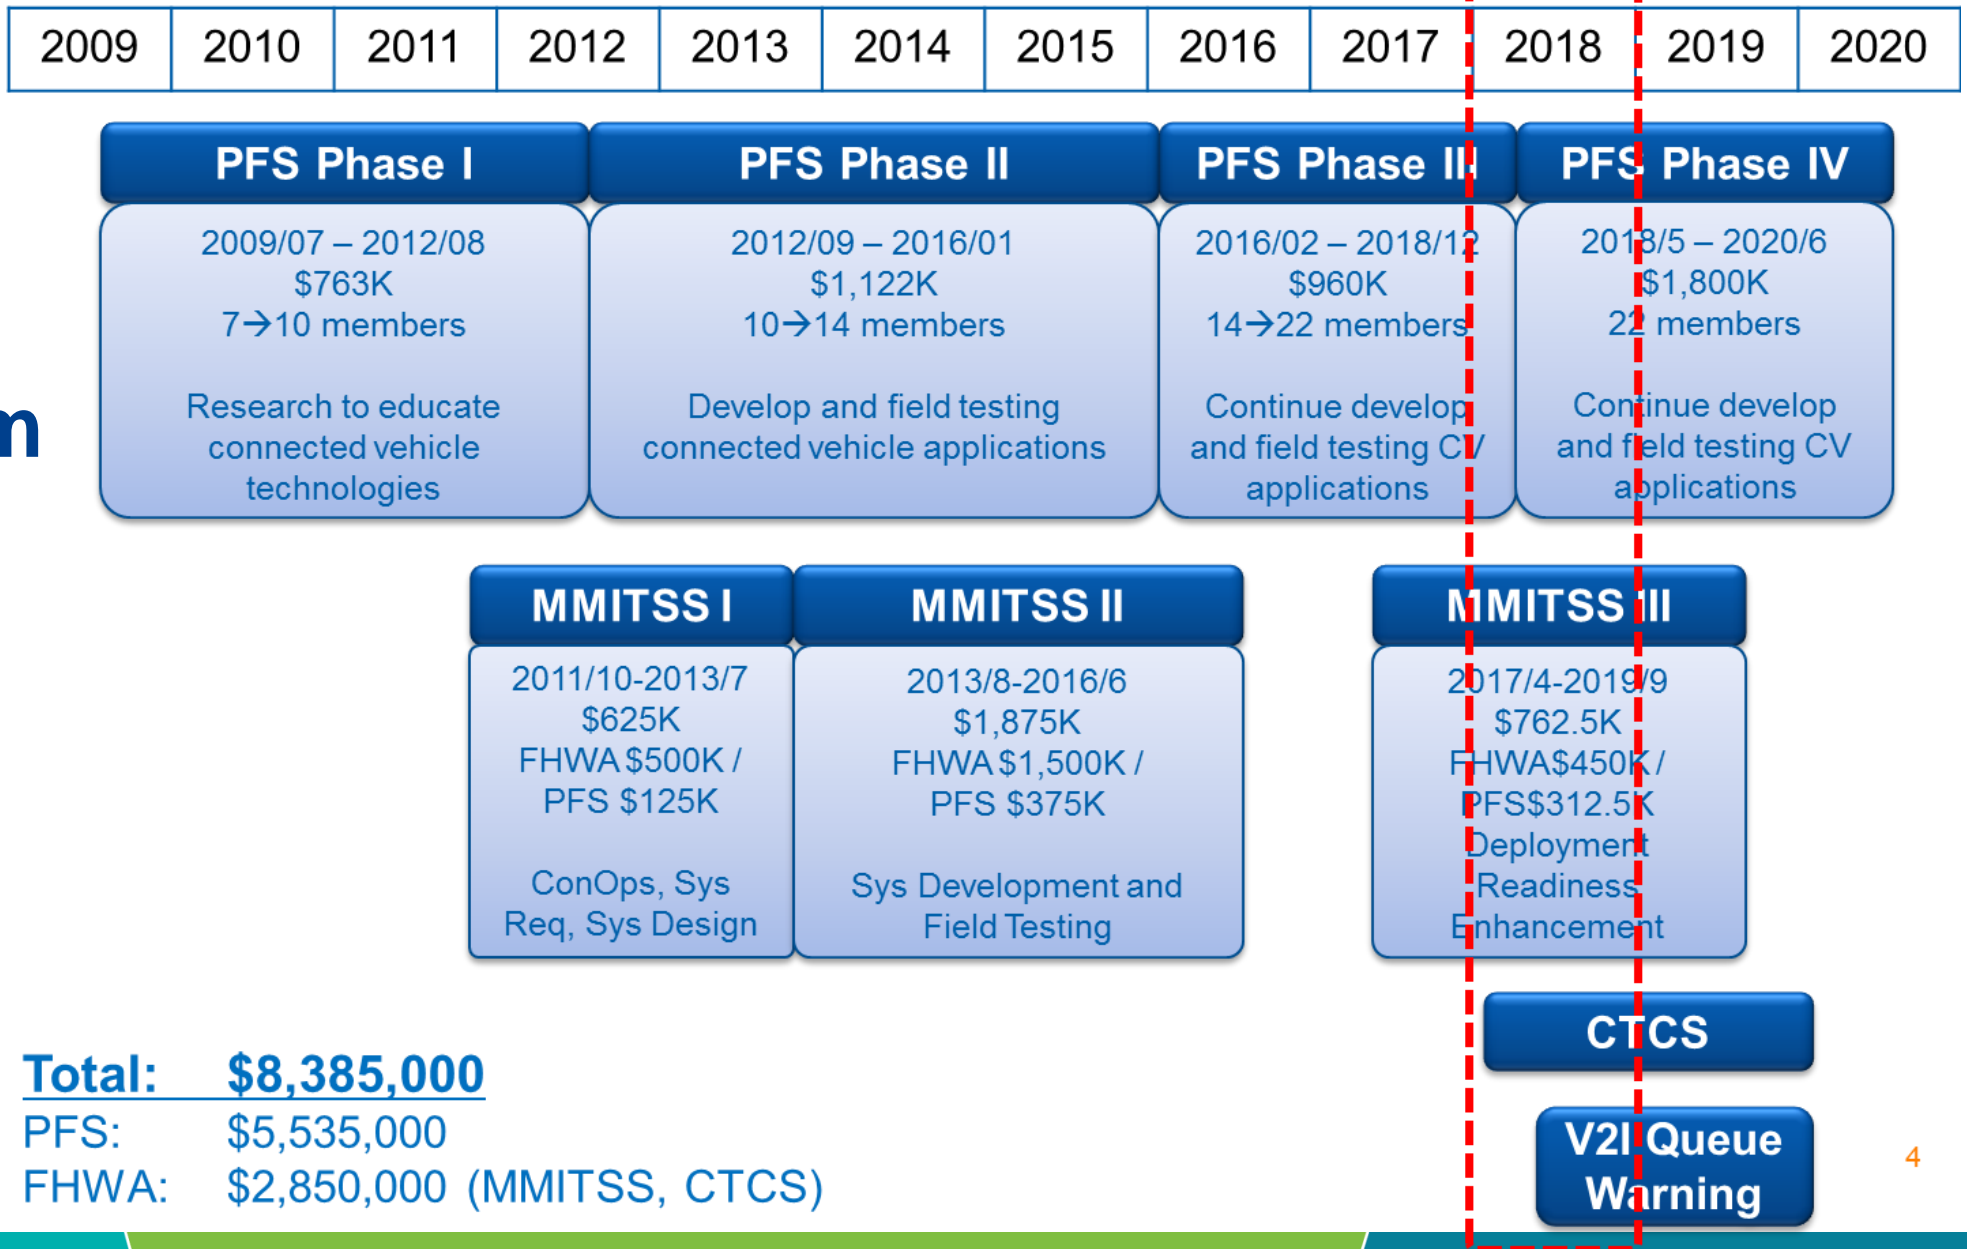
| 2009 | 2010 | 2011 | 2012 | 2013 | 2014 | 2015 | 2016 | 2017 | 2018 | 2019 | 2020 |
|---|---|---|---|---|---|---|---|---|---|---|---|

n

PFS Phase I
2009/07 – 2012/08
$763K
7→10 members

Research to educate connected vehicle technologies

PFS Phase II
2012/09 – 2016/01
$1,122K
10→14 members

Develop and field testing connected vehicle applications

PFS Phase III
2016/02 – 2018/12
$960K
14→22 members

Continue develop and field testing CV applications

PFS Phase IV
2018/5 – 2020/6
$1,800K
22 members

Continue develop and field testing CV applications

MMITSS I
2011/10-2013/7
$625K
FHWA $500K / PFS $125K

ConOps, Sys Req, Sys Design

MMITSS II
2013/8-2016/6
$1,875K
FHWA $1,500K / PFS $375K

Sys Development and Field Testing

MMITSS III
2017/4-2019/9
$762.5K
FHWA$450K / PFS$312.5K
Deployment Readiness Enhancement

CTCS

V2I Queue Warning

Total: $8,385,000
PFS: $5,535,000
FHWA: $2,850,000 (MMITSS, CTCS)

4